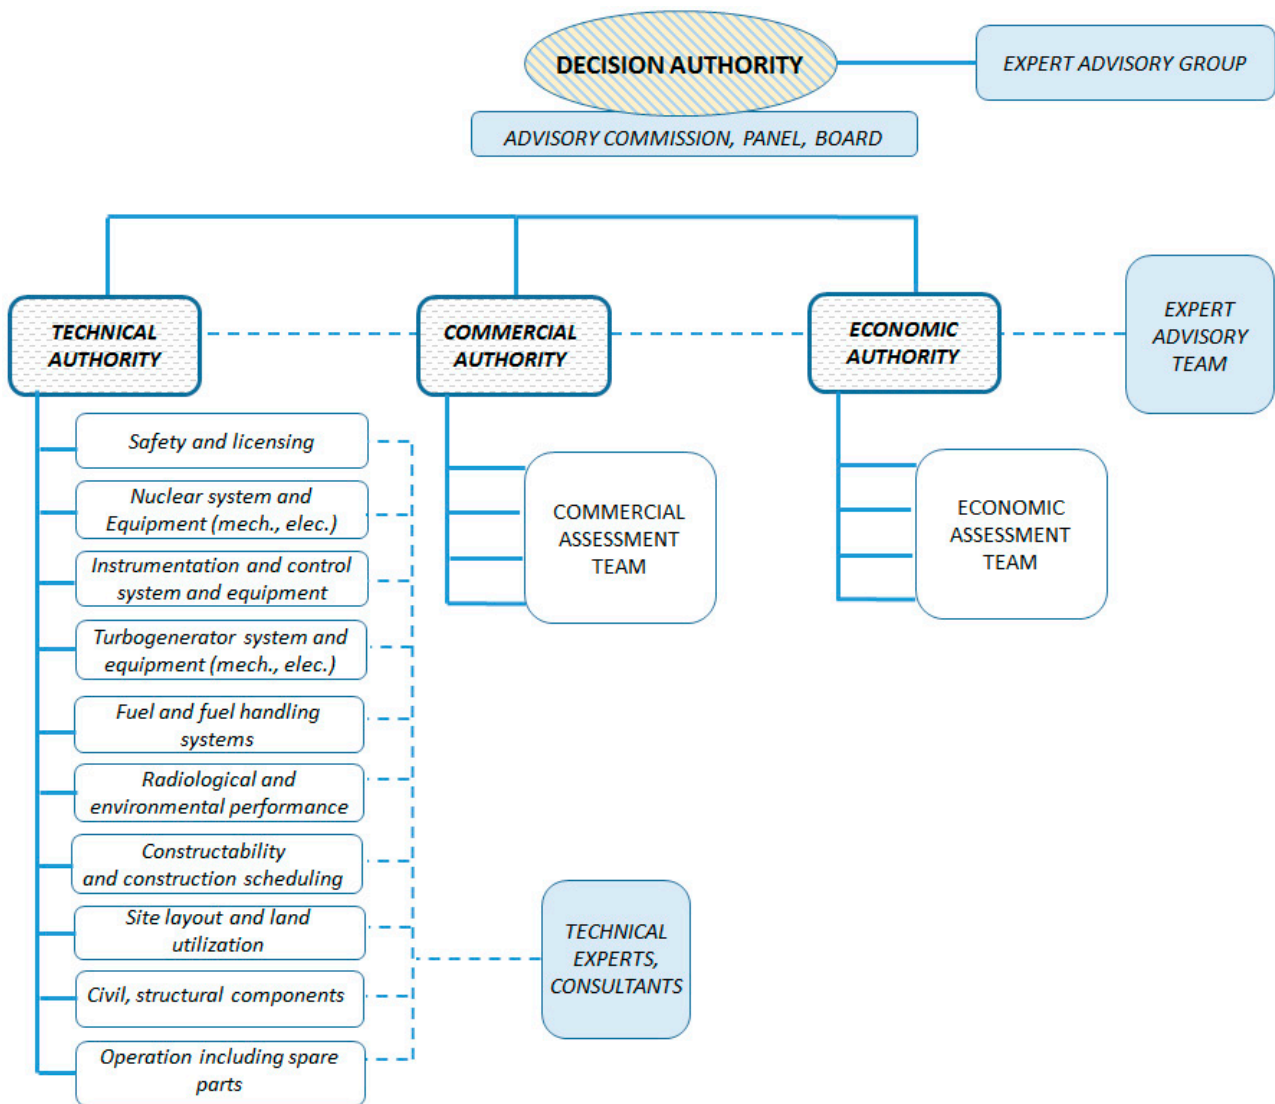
DECISION AUTHORITY

EXPERT ADVISORY GROUP

ADVISORY COMMISSION, PANEL, BOARD

TECHNICAL AUTHORITY

COMMERCIAL AUTHORITY

ECONOMIC AUTHORITY

EXPERT ADVISORY TEAM

Safety and licensing

Nuclear system and Equipment (mech., elec.)

Instrumentation and control system and equipment

Turbogenerator system and equipment (mech., elec.)

Fuel and fuel handling systems

Radiological and environmental performance

Constructability and construction scheduling

Site layout and land utilization

Civil, structural components

Operation including spare parts

COMMERCIAL ASSESSMENT TEAM

ECONOMIC ASSESSMENT TEAM

TECHNICAL EXPERTS, CONSULTANTS